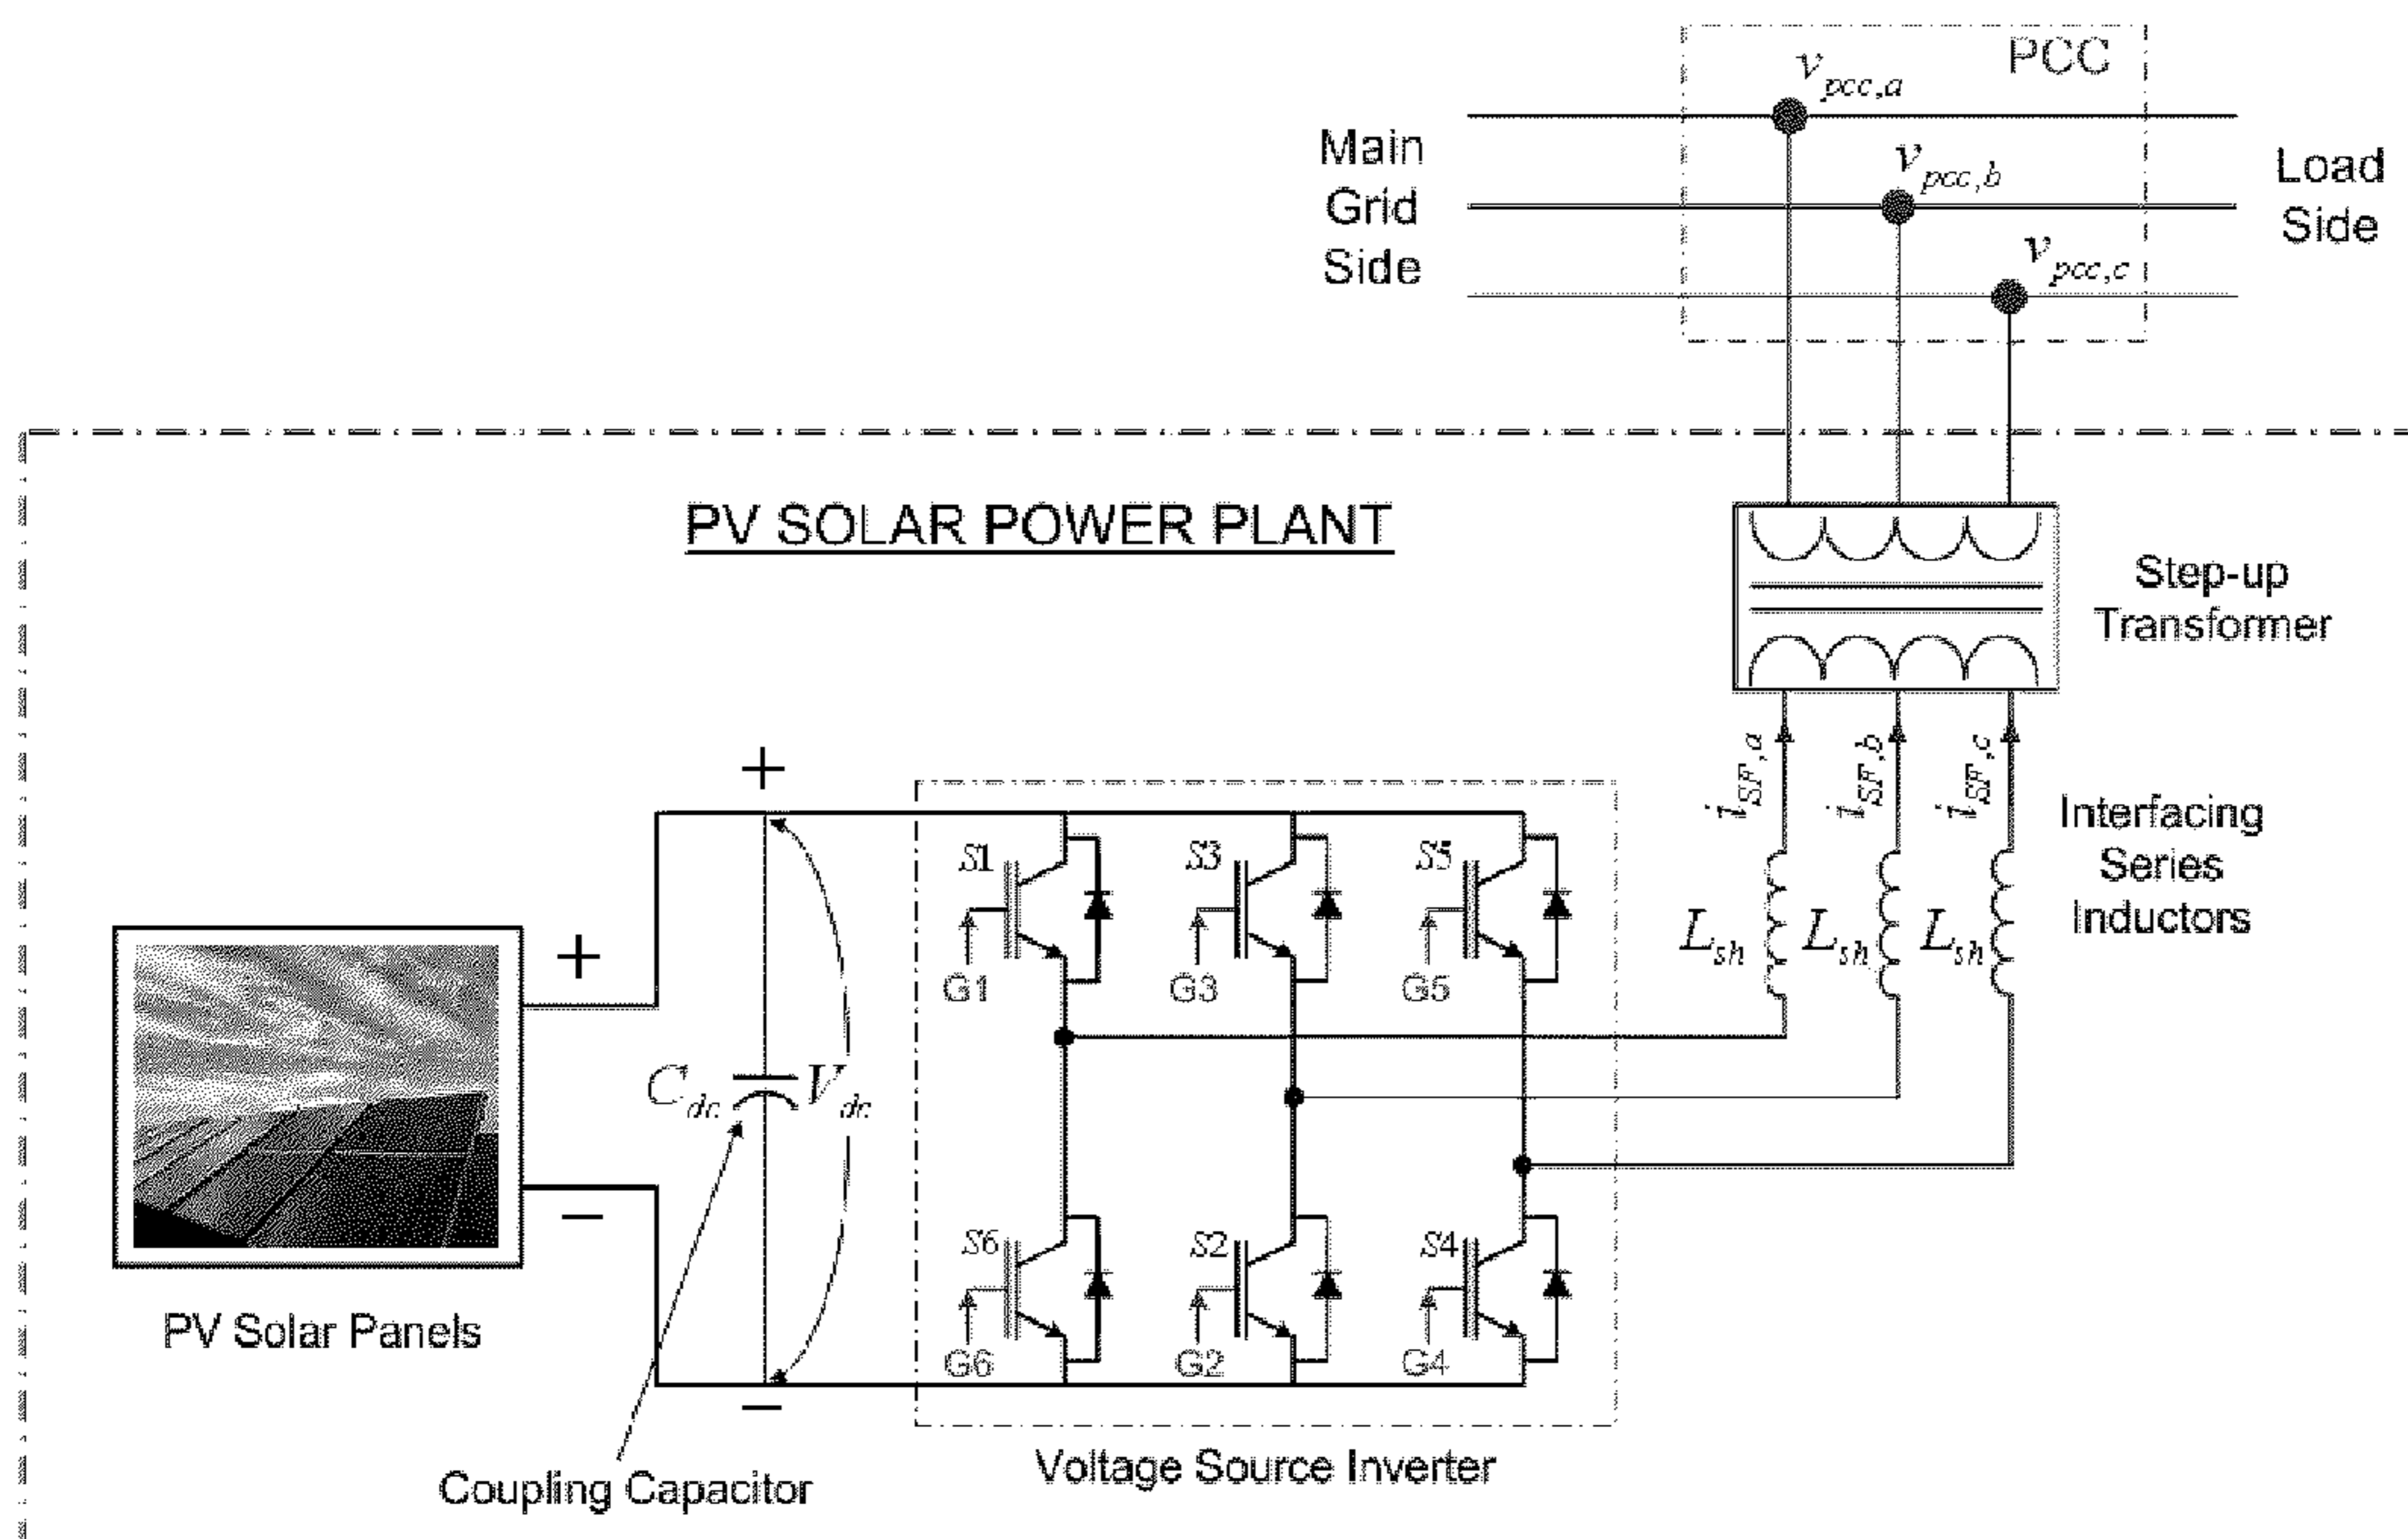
PCC

$v_{pcc,a}$

Main Grid Side

$v_{pcc,b}$

Load Side

$v_{pcc,c}$

PV SOLAR POWER PLANT

Step-up Transformer

$i_{SF,a}$ $i_{SF,b}$ $i_{SF,c}$

Interfacing Series Inductors

$L_{sh}$ $L_{sh}$ $L_{sh}$

+

+

$S1$ $S3$ $S5$

G1 G3 G5

$C_{dc}$ $V_{dc}$

$S6$ $S2$ $S4$

G6 G2 G4

−

−

PV Solar Panels

Coupling Capacitor

Voltage Source Inverter